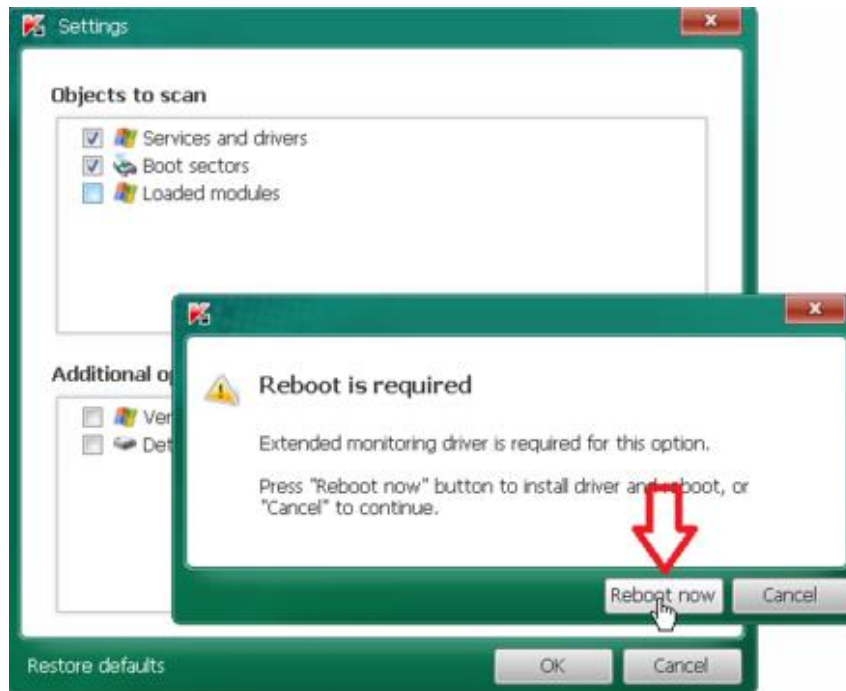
Settings

Objects to scan

Services and drivers
Boot sectors
Loaded modules

Additional o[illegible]

Ver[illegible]
Det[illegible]

Reboot is required

Extended monitoring driver is required for this option.

Press "Reboot now" button to install driver and reboot, or "Cancel" to continue.

Reboot now
Cancel

Restore defaults
OK
Cancel